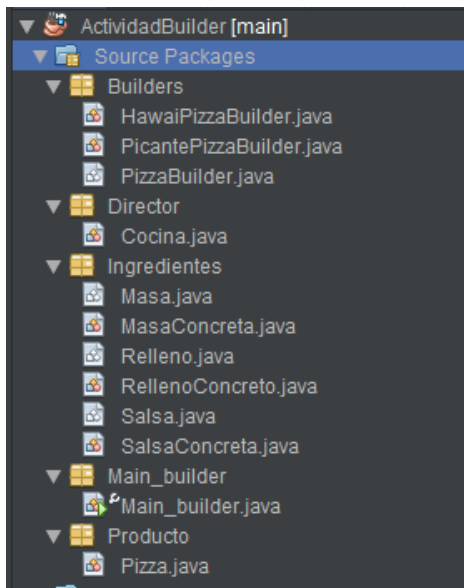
ActividadBuilder [main]
Source Packages
Builders
HawaiPizzaBuilder.java
PicantePizzaBuilder.java
PizzaBuilder.java
Director
Cocina.java
Ingredientes
Masa.java
MasaConcreta.java
Relleno.java
RellenoConcreto.java
Salsa.java
SalsaConcreta.java
Main_builder
Main_builder.java
Producto
Pizza.java